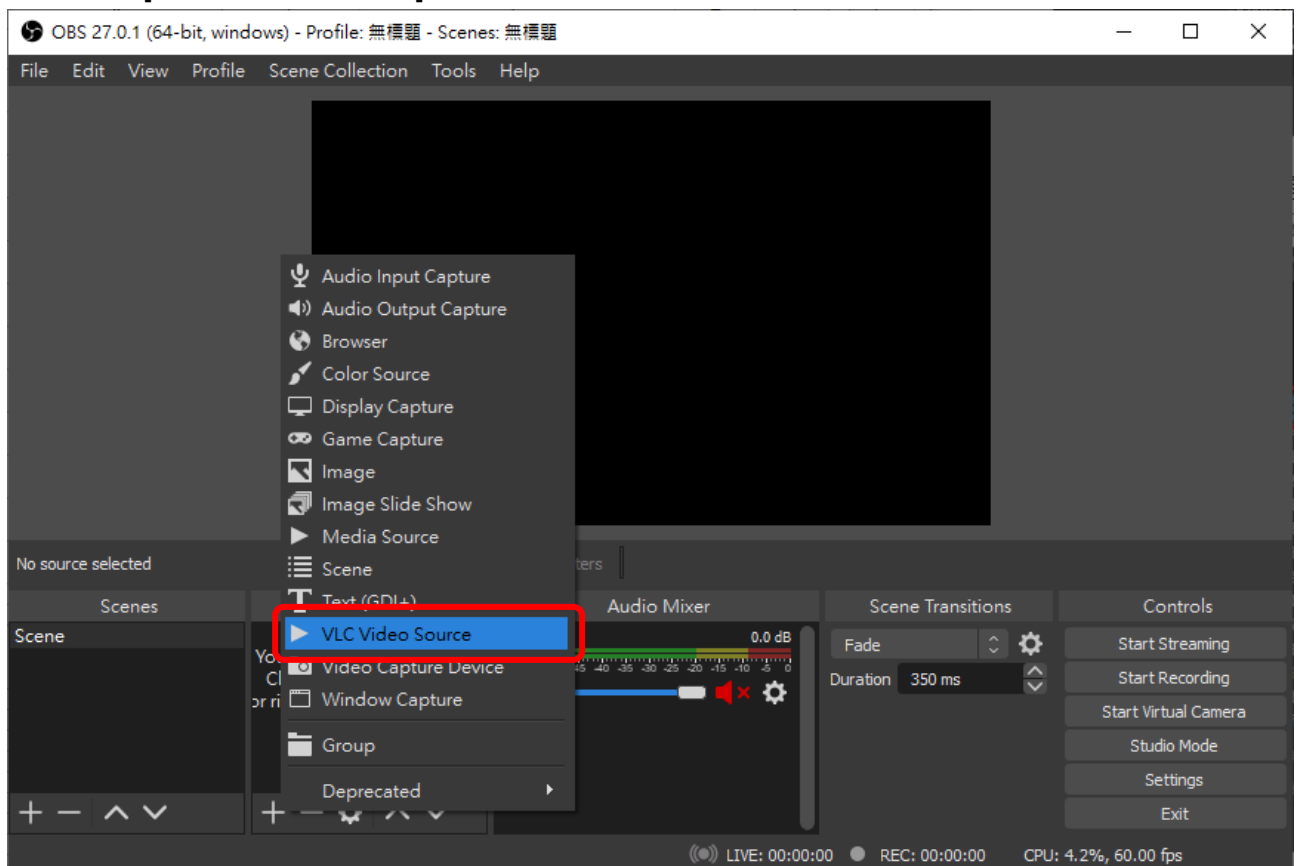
OBS 27.0.1 (64-bit, windows) - Profile: 無標題 - Scenes: 無標題

File Edit View Profile Scene Collection Tools Help

Audio Input Capture
Audio Output Capture
Browser
Color Source
Display Capture
Game Capture
Image
Image Slide Show
Media Source
Scene
Text (GDI+)
VLC Video Source
Video Capture Device
Window Capture
Group
Deprecated

No source selected

Scenes
Scene

Audio Mixer
0.0 dB

Scene Transitions
Fade
Duration 350 ms

Controls
Start Streaming
Start Recording
Start Virtual Camera
Studio Mode
Settings
Exit

LIVE: 00:00:00 REC: 00:00:00 CPU: 4.2%, 60.00 fps